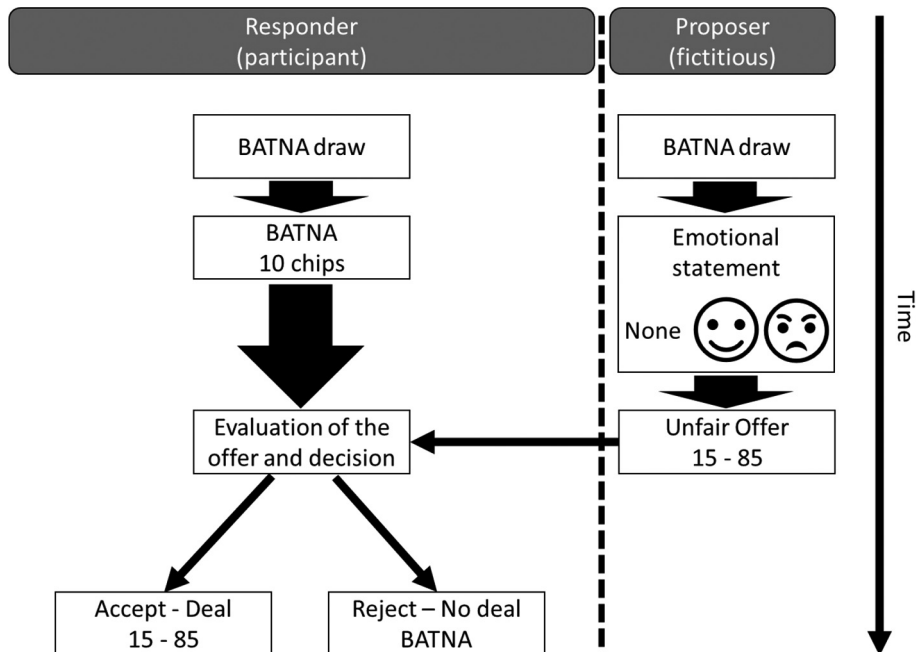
Responder
(participant)

Proposer
(fictitious)

Time

BATNA draw

BATNA
10 chips

BATNA draw

Emotional statement

None

Evaluation of the offer and decision

Unfair Offer
15 - 85

Accept - Deal
15 - 85

Reject – No deal
BATNA